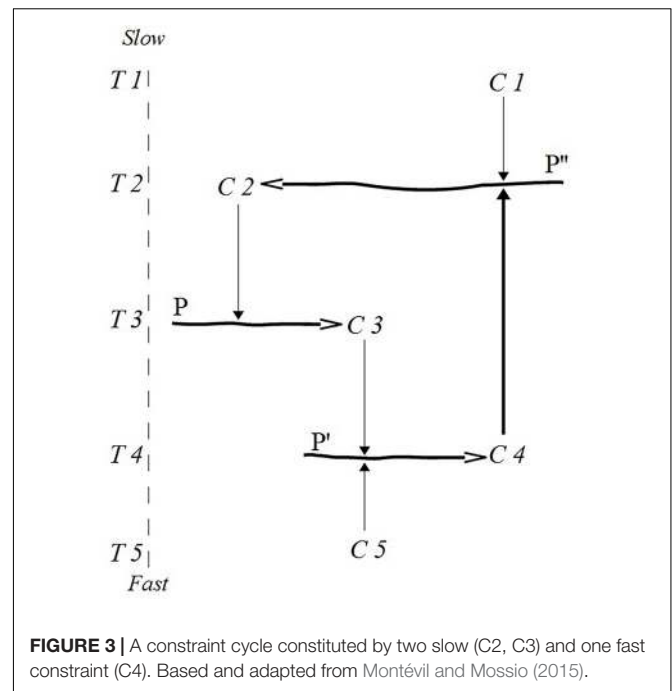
Slow

T 1

C 1

T 2

C 2

P''

T 3

P

C 3

T 4

P'

C 4

C 5

T 5

Fast

**FIGURE 3 |** A constraint cycle constituted by two slow (C2, C3) and one fast constraint (C4). Based and adapted from Montévil and Mossio (2015).